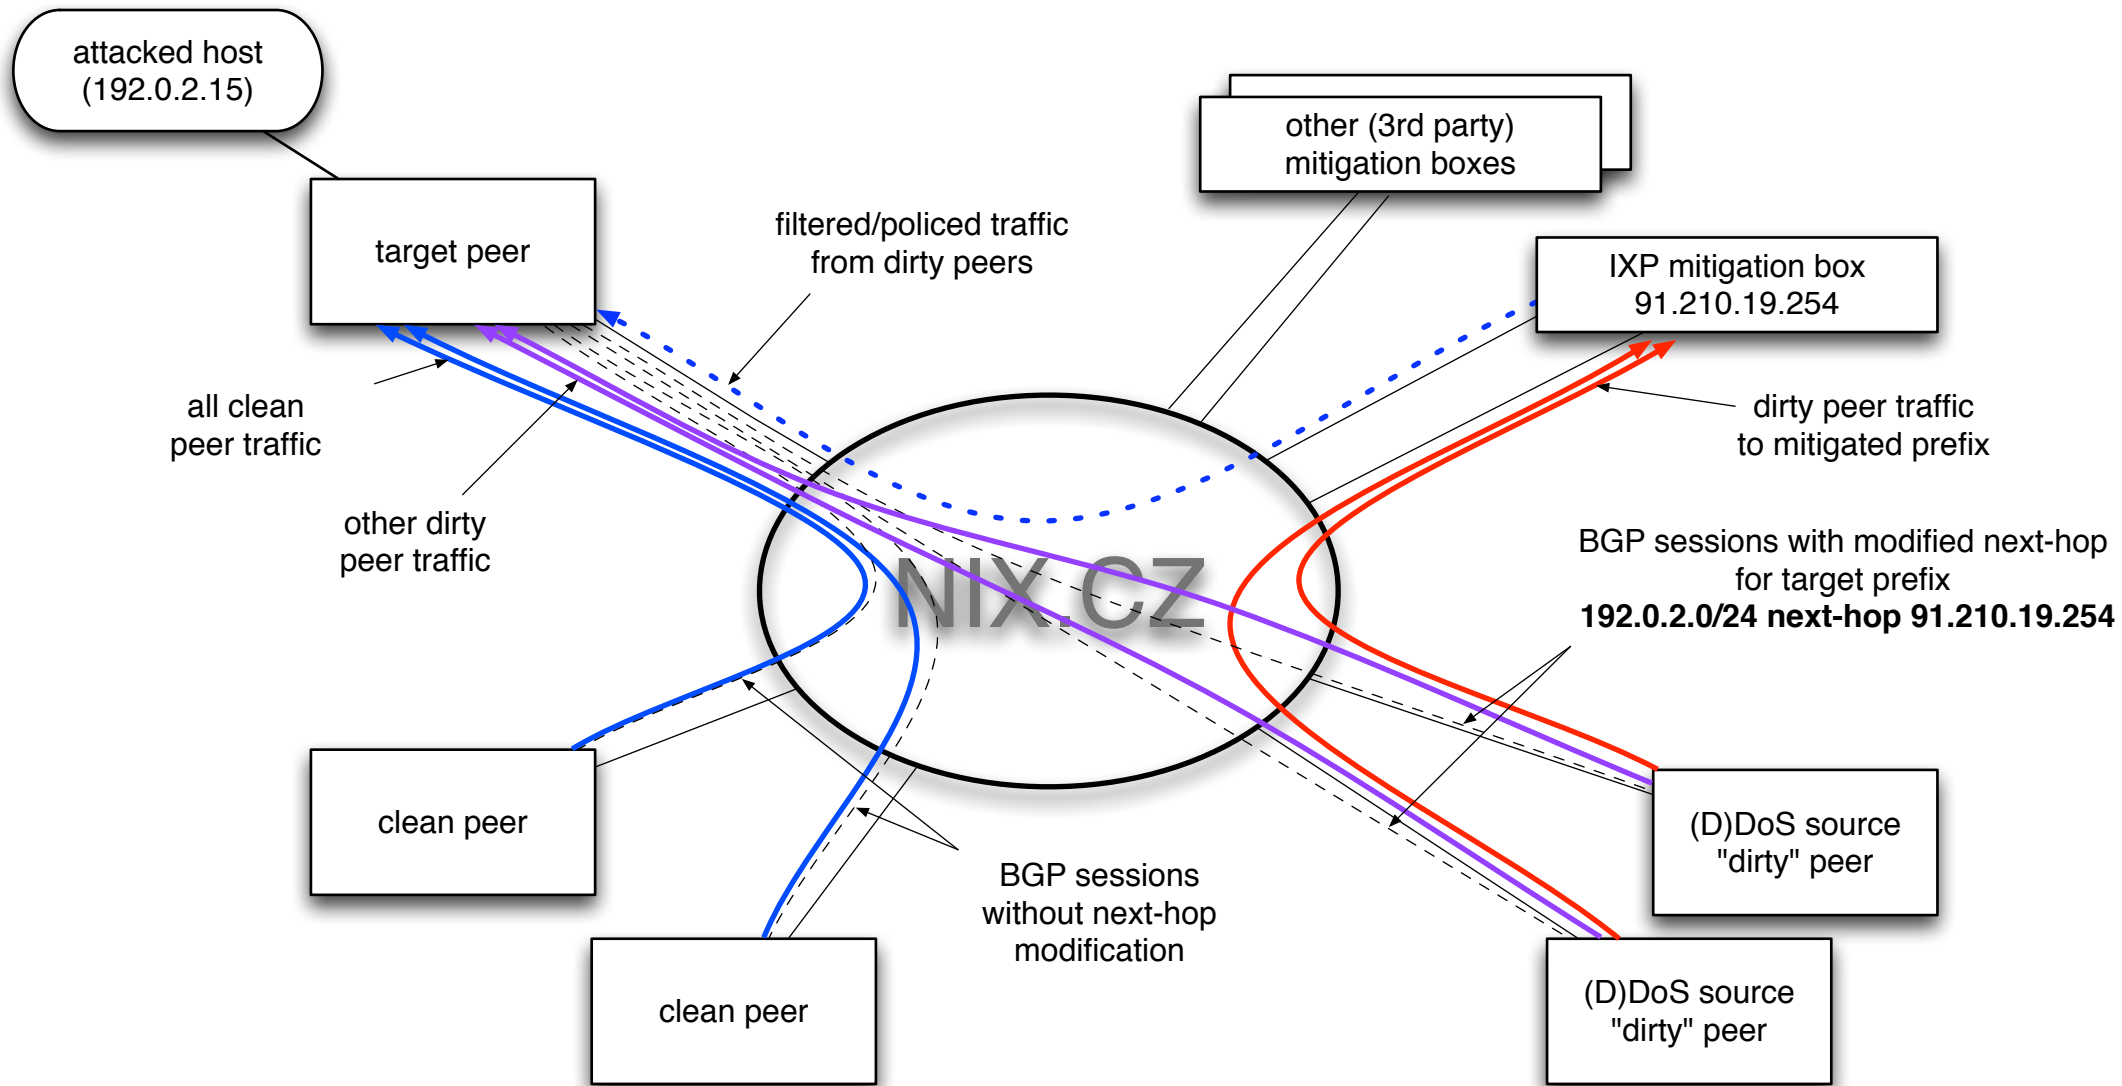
attacked host (192.0.2.15)

target peer

filtered/policed traffic from dirty peers

other (3rd party) mitigation boxes

IXP mitigation box 91.210.19.254

all clean peer traffic

other dirty peer traffic

dirty peer traffic to mitigated prefix

NIX.CZ

BGP sessions with modified next-hop for target prefix
**192.0.2.0/24 next-hop 91.210.19.254**

clean peer

BGP sessions without next-hop modification

(D)DoS source "dirty" peer

clean peer

(D)DoS source "dirty" peer